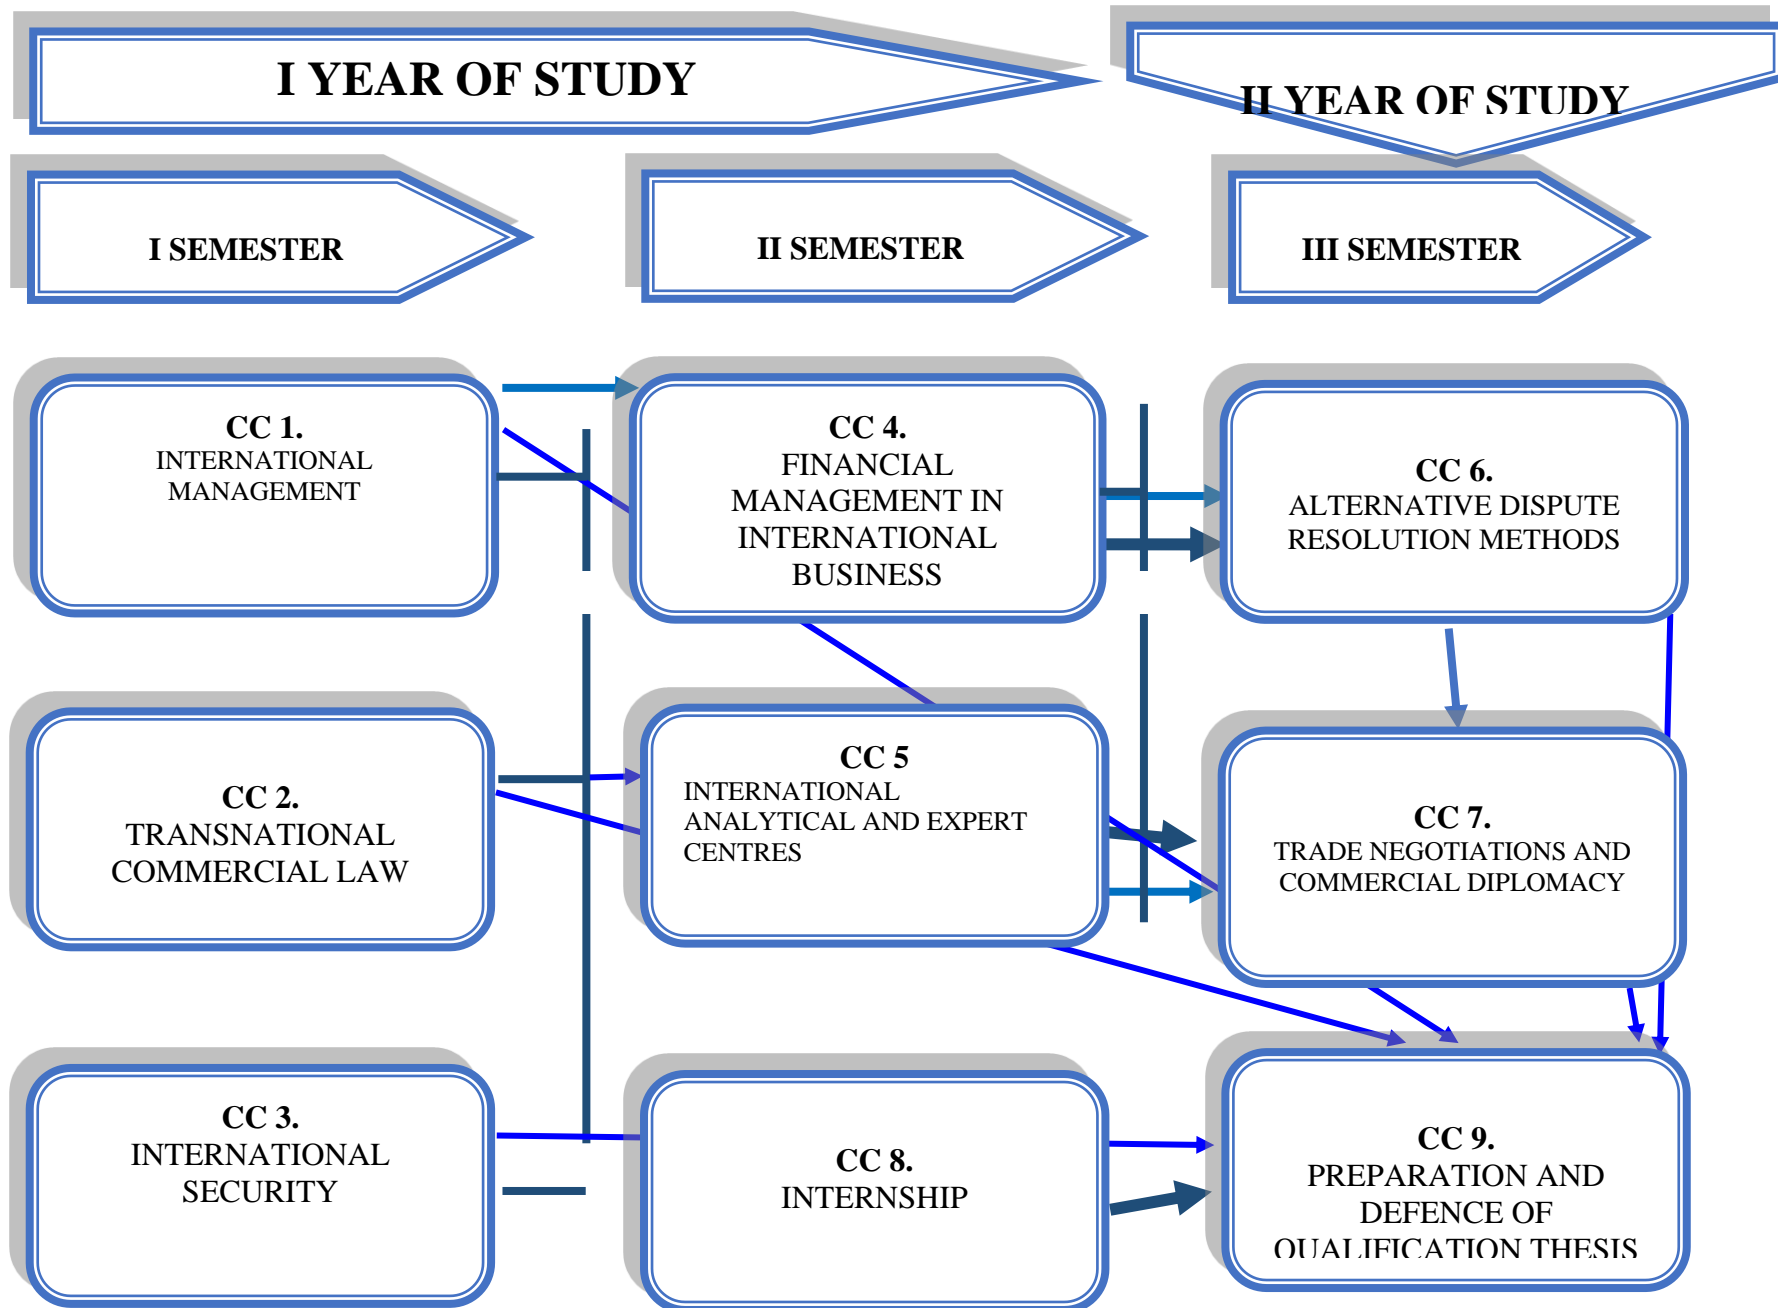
I YEAR OF STUDY

II YEAR OF STUDY

I SEMESTER

II SEMESTER

III SEMESTER

CC 1.
INTERNATIONAL MANAGEMENT

CC 4.
FINANCIAL MANAGEMENT IN INTERNATIONAL BUSINESS

CC 6.
ALTERNATIVE DISPUTE RESOLUTION METHODS

CC 2.
TRANSNATIONAL COMMERCIAL LAW

CC 5
INTERNATIONAL ANALYTICAL AND EXPERT CENTRES

CC 7.
TRADE NEGOTIATIONS AND COMMERCIAL DIPLOMACY

CC 3.
INTERNATIONAL SECURITY

CC 8.
INTERNSHIP

CC 9.
PREPARATION AND DEFENCE OF QUALIFICATION THESIS